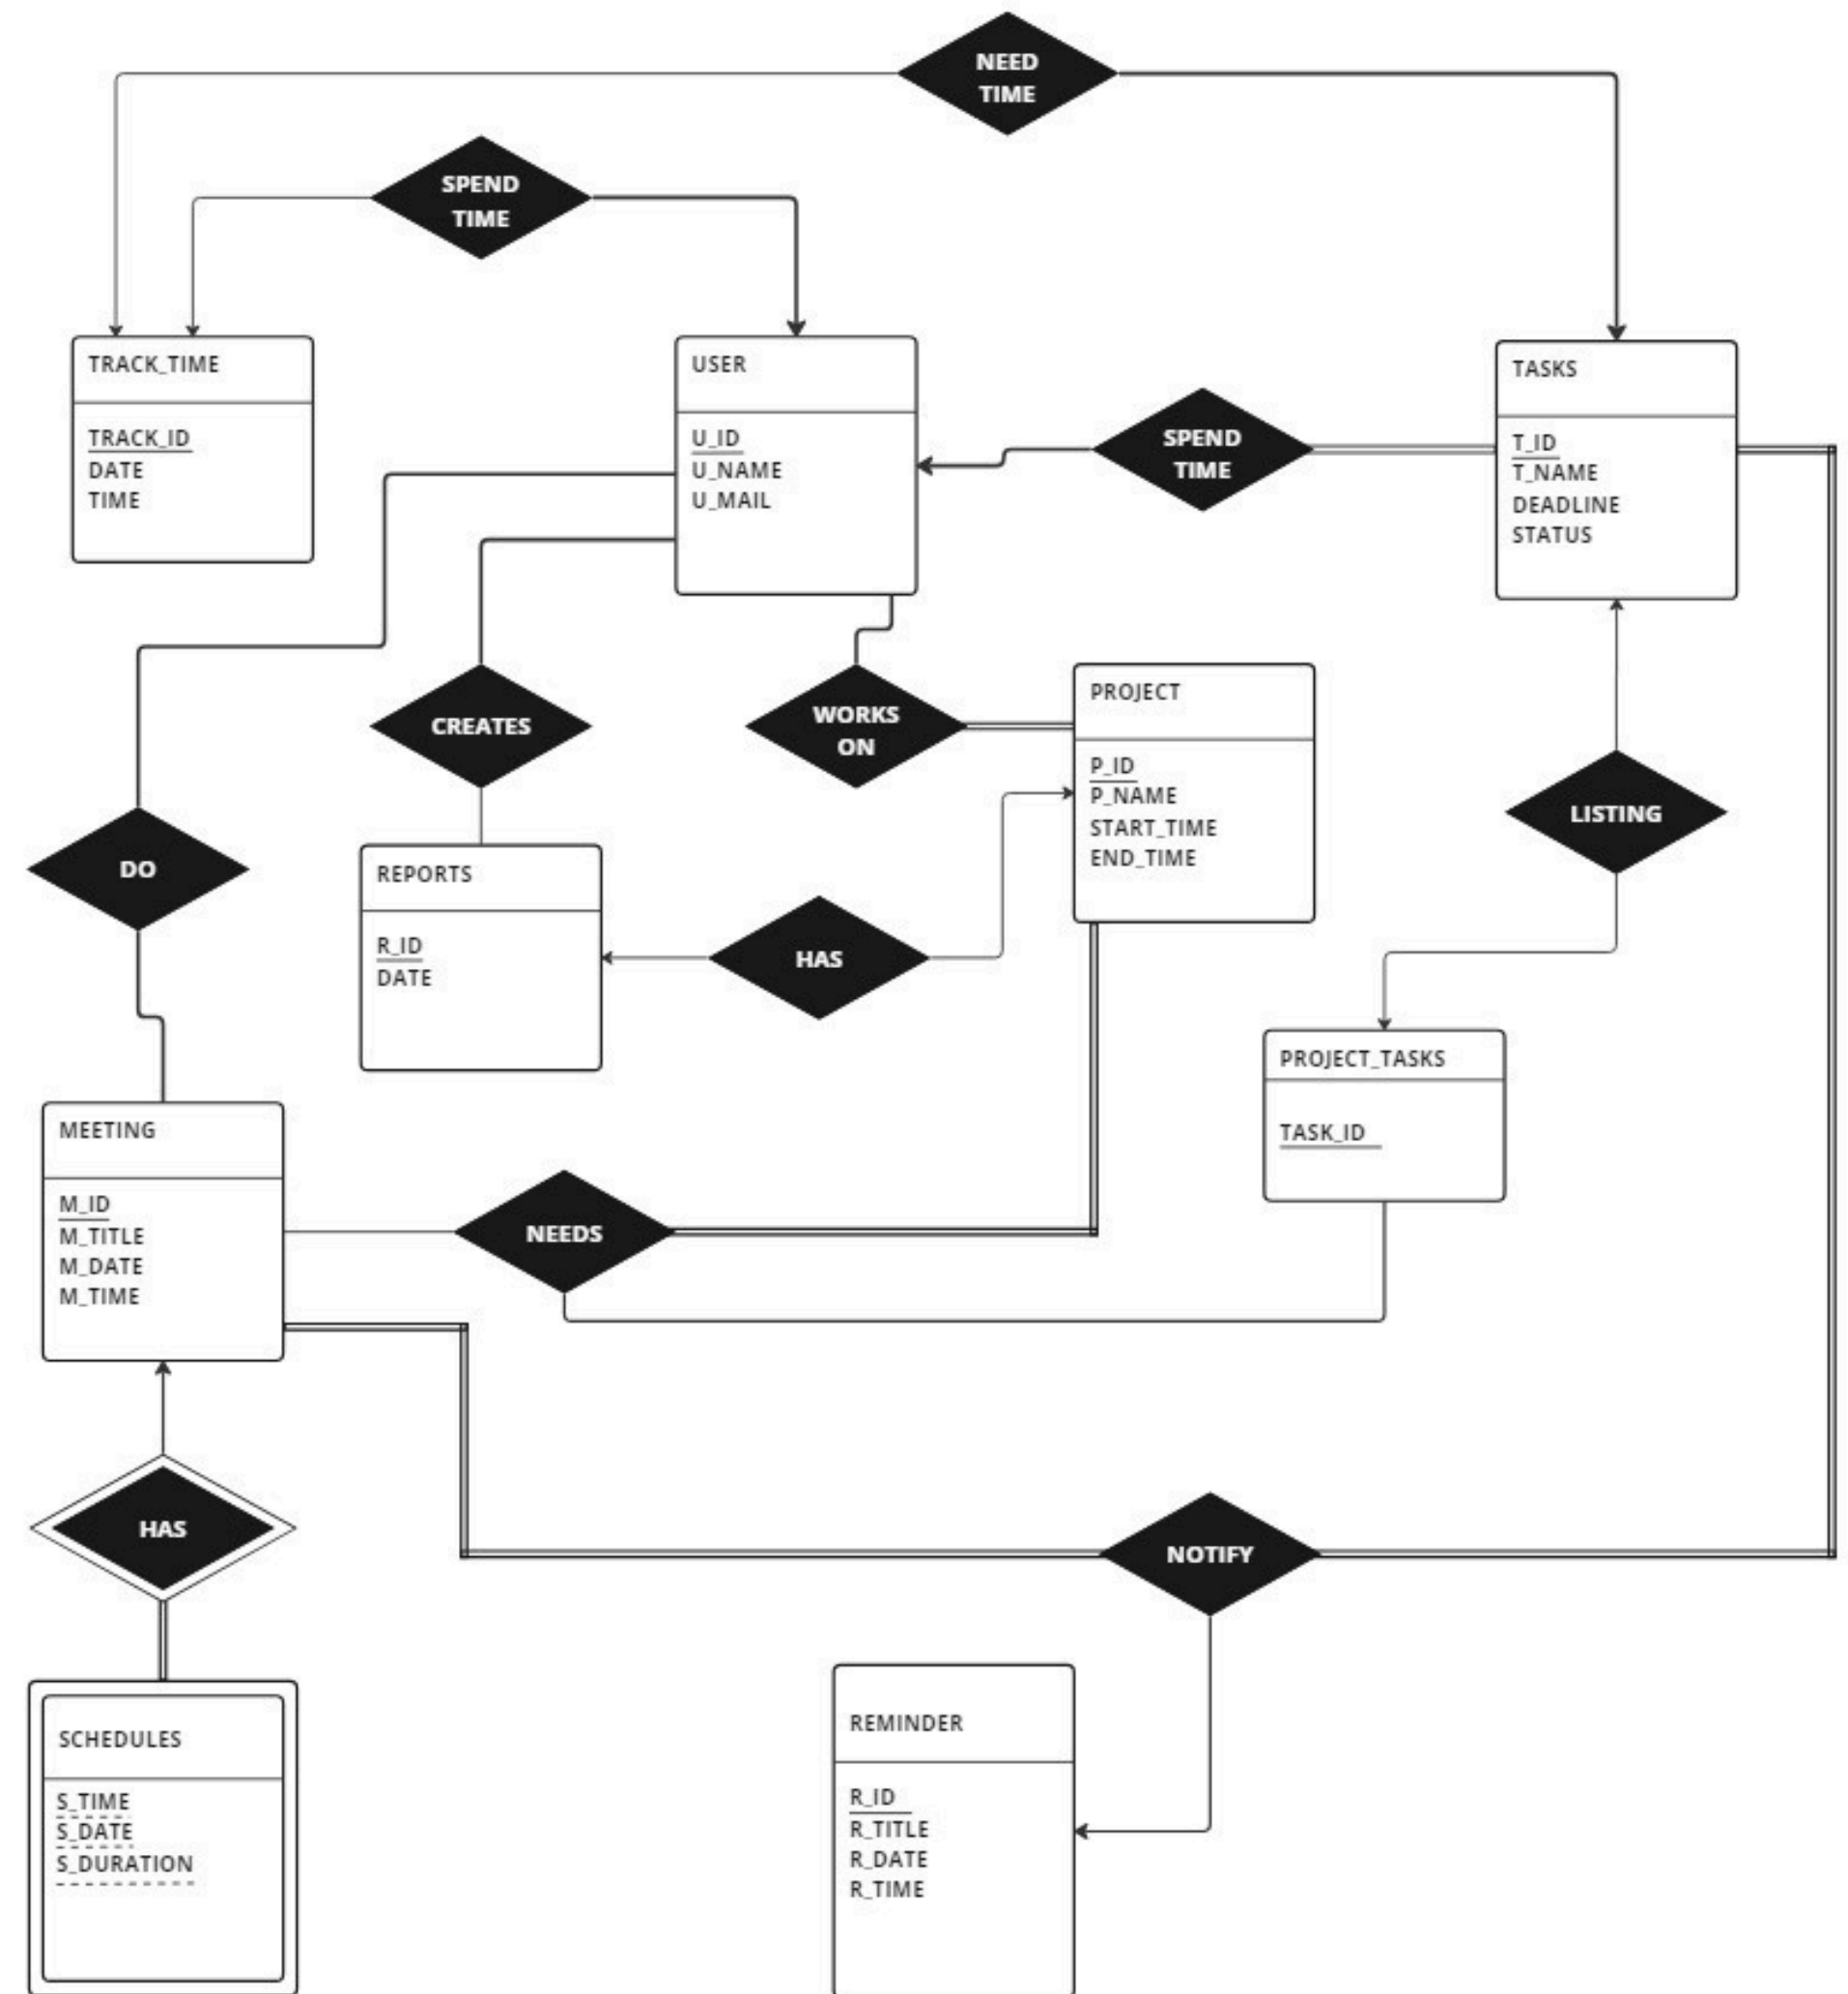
NEED TIME

SPEND TIME

TRACK_TIME

TRACK_ID
DATE
TIME

USER

U_ID
U_NAME
U_MAIL

SPEND TIME

TASKS

T_ID
T_NAME
DEADLINE
STATUS

CREATES

WORKS ON

PROJECT

P_ID
P_NAME
START_TIME
END_TIME

LISTING

DO

REPORTS

R_ID
DATE

HAS

PROJECT_TASKS

TASK_ID

MEETING

M_ID
M_TITLE
M_DATE
M_TIME

NEEDS

HAS

NOTIFY

SCHEDULES

S_TIME
S_DATE
S_DURATION

REMINDER

R_ID
R_TITLE
R_DATE
R_TIME